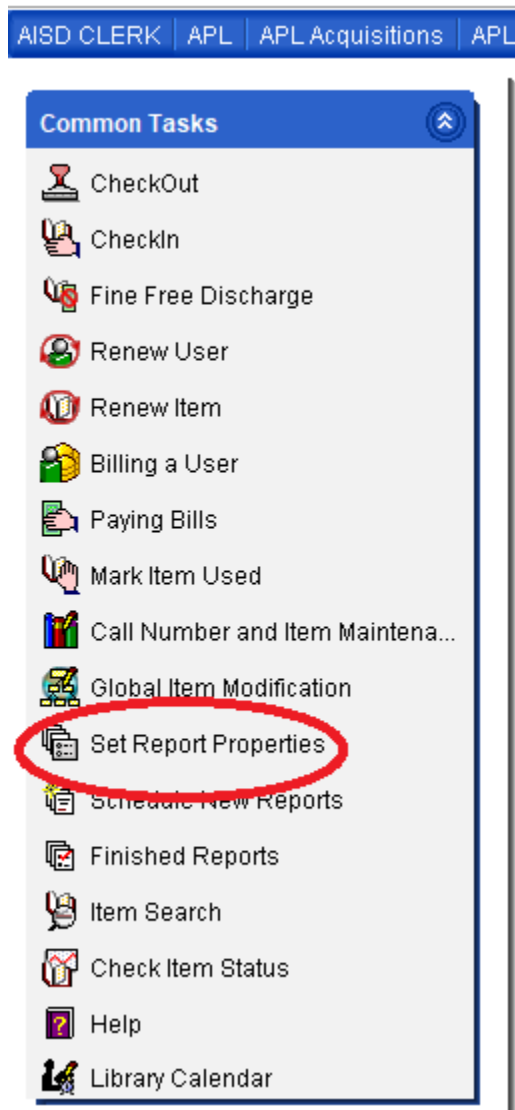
AISD CLERK | APL | APL Acquisitions | APL

Common Tasks

CheckOut
CheckIn
Fine Free Discharge
Renew User
Renew Item
Billing a User
Paying Bills
Mark Item Used
Call Number and Item Maintena...
Global Item Modification
Set Report Properties
Schedule New Reports
Finished Reports
Item Search
Check Item Status
Help
Library Calendar